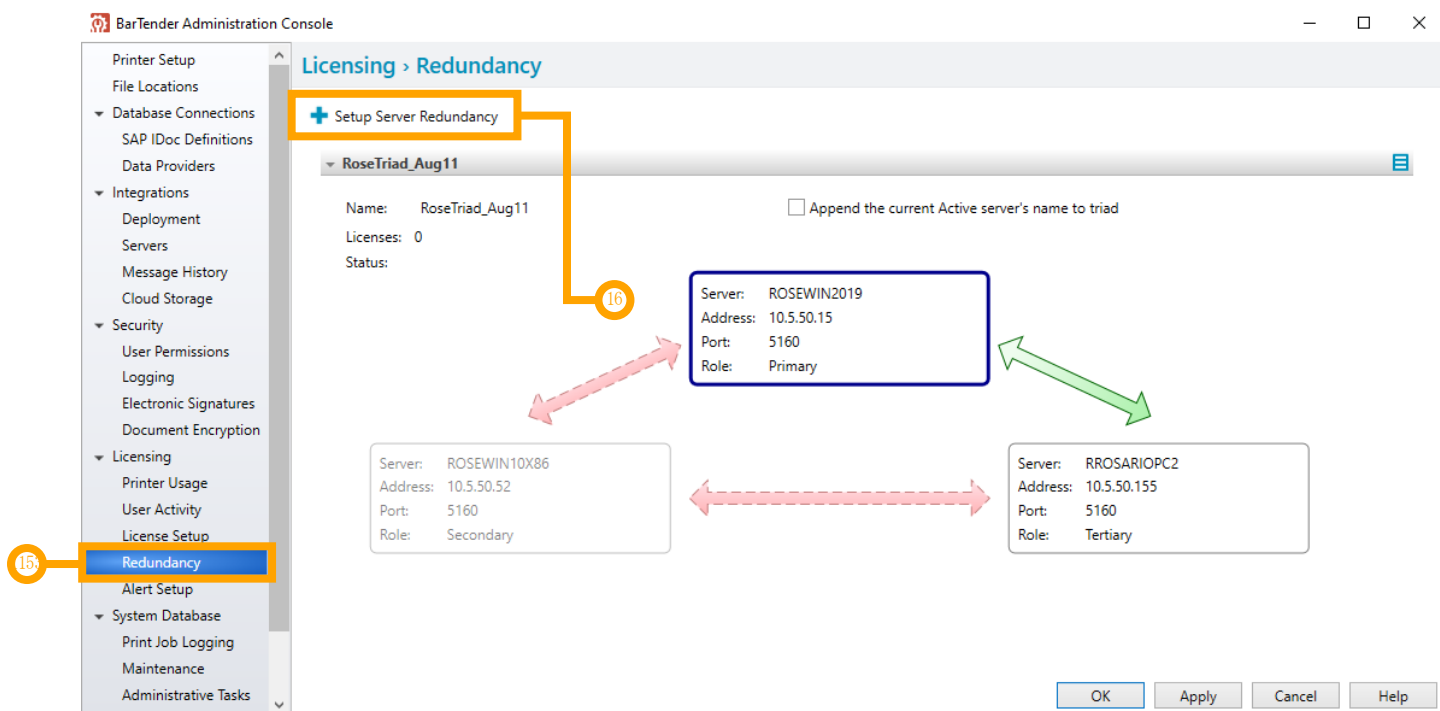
BarTender Administration Console

Printer Setup
File Locations
Database Connections
SAP IDoc Definitions
Data Providers
Integrations
Deployment
Servers
Message History
Cloud Storage
Security
User Permissions
Logging
Electronic Signatures
Document Encryption
Licensing
Printer Usage
User Activity
License Setup
Redundancy
Alert Setup
System Database
Print Job Logging
Maintenance
Administrative Tasks

15

Licensing › Redundancy

Setup Server Redundancy

16

RoseTriad_Aug11

Name: RoseTriad_Aug11
Licenses: 0
Status:

Append the current Active server's name to triad

Server: ROSEWIN2019
Address: 10.5.50.15
Port: 5160
Role: Primary

Server: ROSEWIN10X86
Address: 10.5.50.52
Port: 5160
Role: Secondary

Server: RROSARIOPC2
Address: 10.5.50.155
Port: 5160
Role: Tertiary

OK
Apply
Cancel
Help